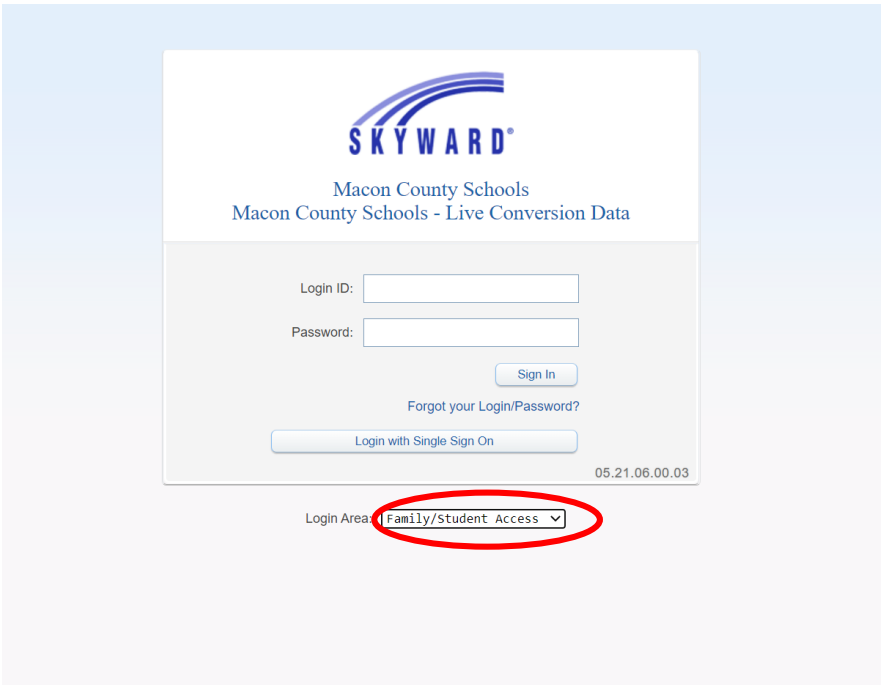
SKYWARD®

Macon County Schools
Macon County Schools - Live Conversion Data

Login ID:

Password:

Sign In

Forgot your Login/Password?

Login with Single Sign On

05.21.06.00.03

Login Area: Family/Student Access